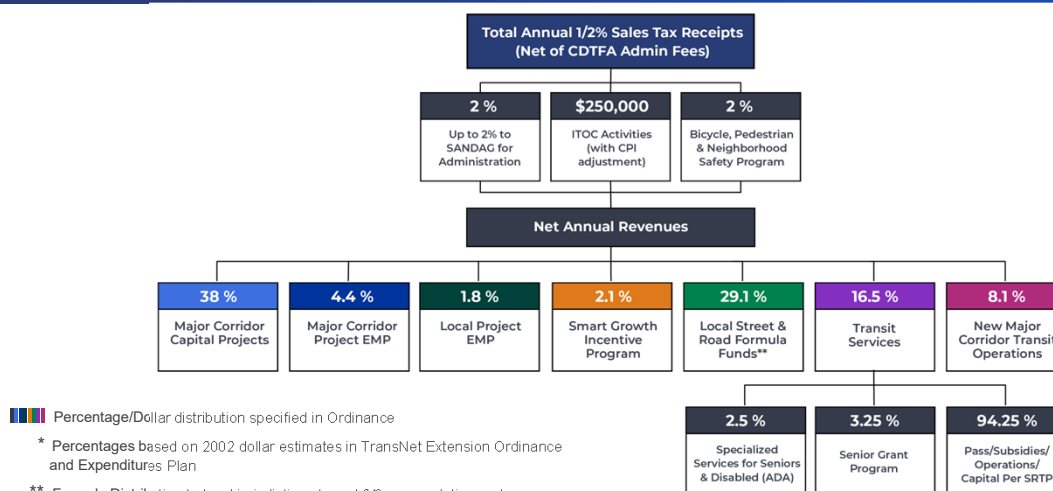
Total Annual 1/2% Sales Tax Receipts (Net of CDTFA Admin Fees)

2 %
Up to 2% to SANDAG for Administration

$250,000
ITOC Activities (with CPI adjustment)

2 %
Bicycle, Pedestrian & Neighborhood Safety Program

Net Annual Revenues

38 %
Major Corridor Capital Projects

4.4 %
Major Corridor Project EMP

1.8 %
Local Project EMP

2.1 %
Smart Growth Incentive Program

29.1 %
Local Street & Road Formula Funds**

16.5 %
Transit Services

8.1 %
New Major Corridor Transit Operations

Percentage/Dollar distribution specified in Ordinance

* Percentages based on 2002 dollar estimates in TransNet Extension Ordinance and Expenditures Plan

** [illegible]

2.5 %
Specialized Services for Seniors & Disabled (ADA)

3.25 %
Senior Grant Program

94.25 %
Pass/Subsidies/ Operations/ Capital Per SRTP